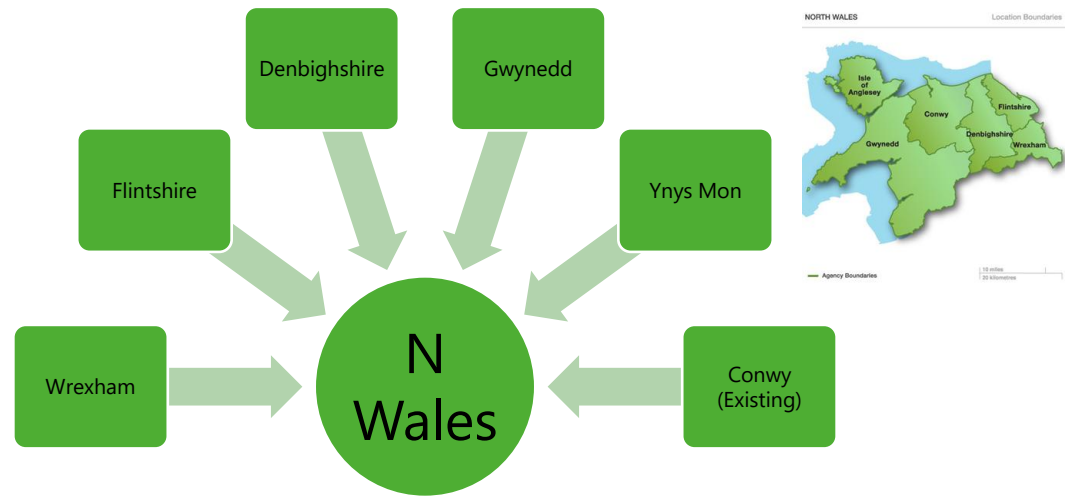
Denbighshire

Gwynedd

Flintshire

Ynys Mon

Wrexham

N Wales

Conwy (Existing)

NORTH WALES

Location Boundaries

Isle of Anglesey

Conwy

Flintshire

Gwynedd

Denbighshire

Wrexham

Agency Boundaries

10 miles

20 kilometres